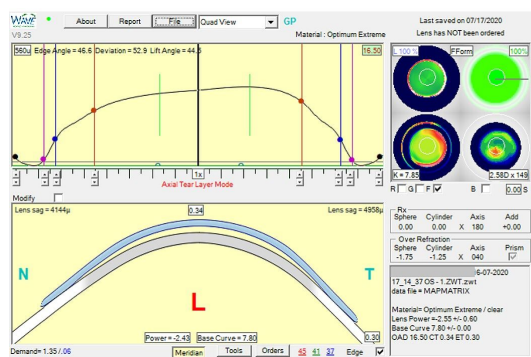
WAVE
V9.25

About | Report | F/R | Quad View | GP

Material : Optimum Extreme

Last saved on 07/17/2020
Lens has NOT been ordered

580μ Edge Angle = 46.6 Deviation = 52.9 Lift Angle = 44.3 | 16.50

1x

Axial Tear Layer Mode

Modify

L 100 % | FForm | 100%

K = 7.85 | 2.58D x 149

R | G | F | B | 0.00 S

Lens sag = 4144μ | 0.34 | Lens sag = 4958μ

N | T

L

Power = -2.43 | Base Curve = 7.80 | 0.30

Demand= 1.35 / .06 | Meridian | Tools | Orders | 45 | 41 | 37 | Edge

Rx
| Sphere | Cylinder | Axis | Add |
|---|---|---|---|
| 0.00 | 0.00 | X 180 | +0.00 |

Over Refraction
| Sphere | Cylinder | Axis | Prism |
|---|---|---|---|
| -1.75 | -1.25 | X 040 | |

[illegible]6-07-2020
17_14_37 OS - 1.ZWT.zwt
data file = MAPMATRIX

Material= Optimum Extreme / clear
Lens Power =-2.55 +/- 0.60
Base Curve 7.80 +/- 0.00
OAD 16.50 CT 0.34 ET 0.30